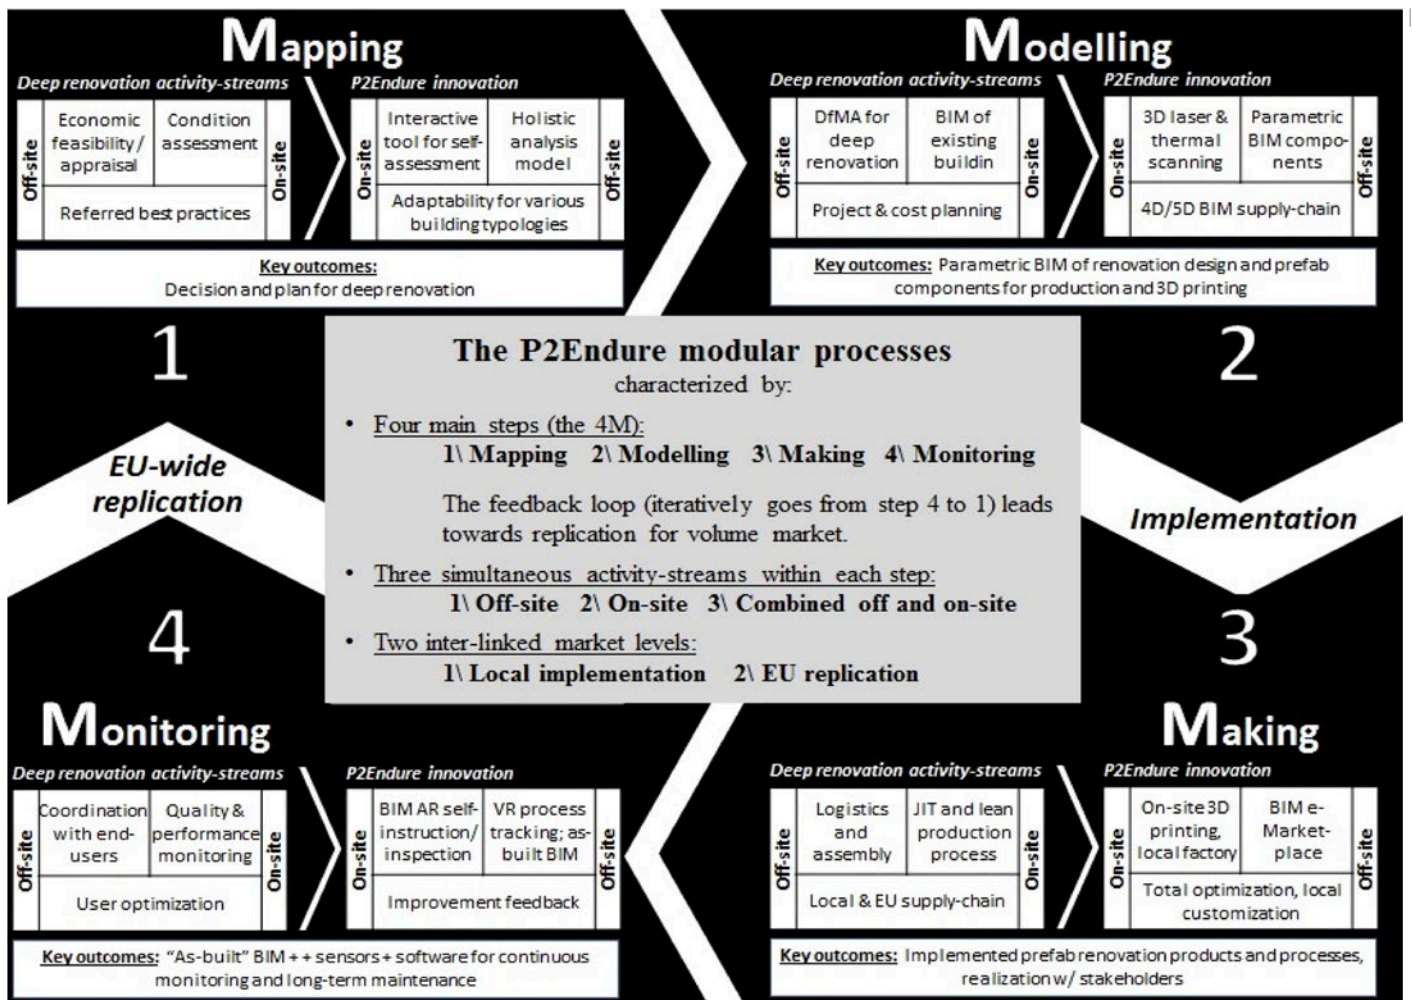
Mapping

Deep renovation activity-streams

| Off-site | Economic feasibility / appraisal | Condition assessment | On-site |
|---|---|---|---|
| | Referred best practices | | |

P2Endure innovation

| On-site | Interactive tool for self-assessment | Holistic analysis model | Off-site |
|---|---|---|---|
| | Adaptability for various building typologies | | |

Key outcomes: Decision and plan for deep renovation

Modelling

Deep renovation activity-streams

| Off-site | DfMA for deep renovation | BIM of existing buildin | On-site |
|---|---|---|---|
| | Project & cost planning | | |

P2Endure innovation

| On-site | 3D laser & thermal scanning | Parametric BIM components | Off-site |
|---|---|---|---|
| | 4D/5D BIM supply-chain | | |

Key outcomes: Parametric BIM of renovation design and prefab components for production and 3D printing

1

2

EU-wide replication

Implementation

The P2Endure modular processes
characterized by:

• Four main steps (the 4M):
1\ Mapping 2\ Modelling 3\ Making 4\ Monitoring

The feedback loop (iteratively goes from step 4 to 1) leads towards replication for volume market.

• Three simultaneous activity-streams within each step:
1\ Off-site 2\ On-site 3\ Combined off and on-site

• Two inter-linked market levels:
1\ Local implementation 2\ EU replication

4

3

Monitoring

Deep renovation activity-streams

| Off-site | Coordination with end-users | Quality & performance monitoring | On-site |
|---|---|---|---|
| | User optimization | | |

P2Endure innovation

| On-site | BIM AR self-instruction/ inspection | VR process tracking; as-built BIM | Off-site |
|---|---|---|---|
| | Improvement feedback | | |

Key outcomes: "As-built" BIM + + sensors + software for continuous monitoring and long-term maintenance

Making

Deep renovation activity-streams

| Off-site | Logistics and assembly | JIT and lean production process | On-site |
|---|---|---|---|
| | Local & EU supply-chain | | |

P2Endure innovation

| On-site | On-site 3D printing, local factory | BIM e-Market-place | Off-site |
|---|---|---|---|
| | Total optimization, local customization | | |

Key outcomes: Implemented prefab renovation products and processes, realization w/ stakeholders